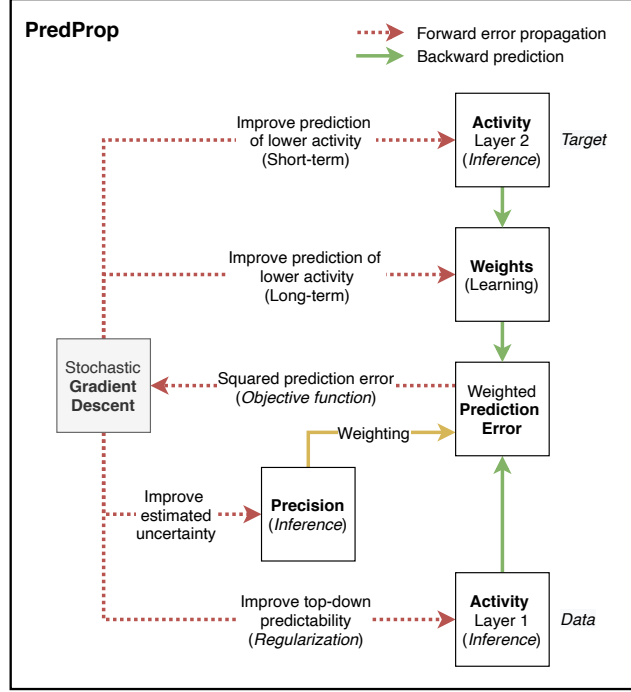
PredProp

Forward error propagation
Backward prediction

Improve prediction of lower activity (Short-term)

Activity Layer 2 (*Inference*)

*Target*

Improve prediction of lower activity (Long-term)

Weights (Learning)

Stochastic Gradient Descent

Squared prediction error (*Objective function*)

Weighted Prediction Error

Weighting

Improve estimated uncertainty

Precision (*Inference*)

Improve top-down predictability (*Regularization*)

Activity Layer 1 (*Inference*)

*Data*